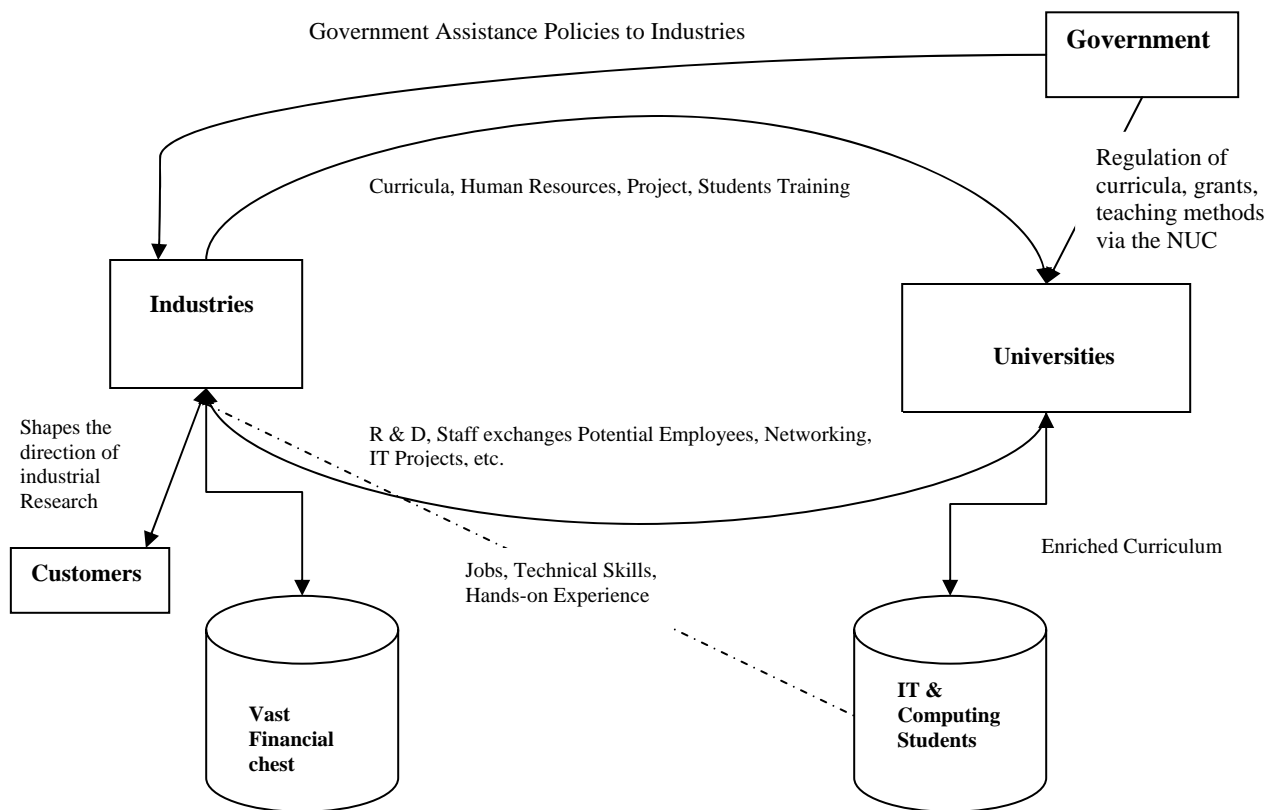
Government Assistance Policies to Industries

Government

Regulation of curricula, grants, teaching methods via the NUC

Curricula, Human Resources, Project, Students Training

Industries

Universities

Shapes the direction of industrial Research

R & D, Staff exchanges Potential Employees, Networking, IT Projects, etc.

Customers

Enriched Curriculum

Jobs, Technical Skills, Hands-on Experience

Vast Financial chest

IT & Computing Students